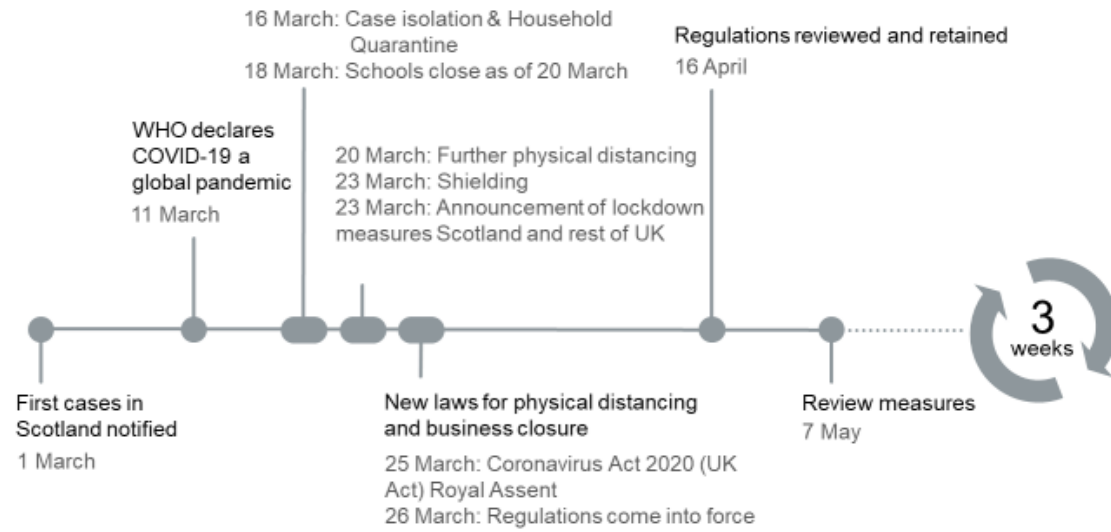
16 March: Case isolation & Household Quarantine
18 March: Schools close as of 20 March

Regulations reviewed and retained
16 April

WHO declares COVID-19 a global pandemic
11 March

20 March: Further physical distancing
23 March: Shielding
23 March: Announcement of lockdown measures Scotland and rest of UK

3 weeks

First cases in Scotland notified
1 March

New laws for physical distancing and business closure
25 March: Coronavirus Act 2020 (UK Act) Royal Assent
26 March: Regulations come into force

Review measures
7 May